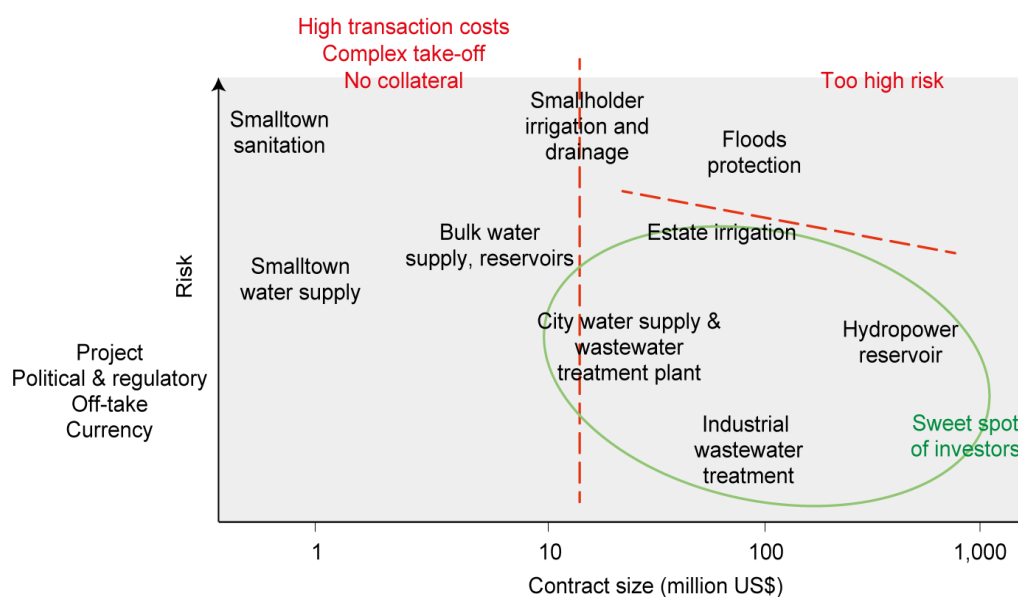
High transaction costs
Complex take-off
No collateral

Too high risk

Risk

Smalltown sanitation

Smallholder irrigation and drainage

Floods protection

Bulk water supply, reservoirs

Estate irrigation

Smalltown water supply

City water supply & wastewater treatment plant

Hydropower reservoir

Project
Political & regulatory
Off-take
Currency

Industrial wastewater treatment

Sweet spot of investors

1
10
100
1,000

Contract size (million US$)